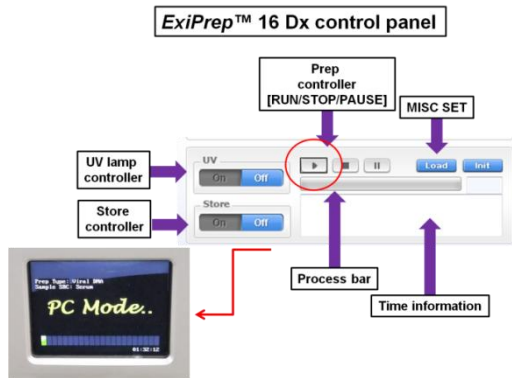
ExiPrep™ 16 Dx control panel

Prep controller [RUN/STOP/PAUSE]

MISC SET

UV lamp controller

UV

On Off

Load Init

Store controller

Store

On Off

Process bar

Time information

Prep Type : Viral DNA
Sample SRC : Serum

PC Mode..

01:32:12